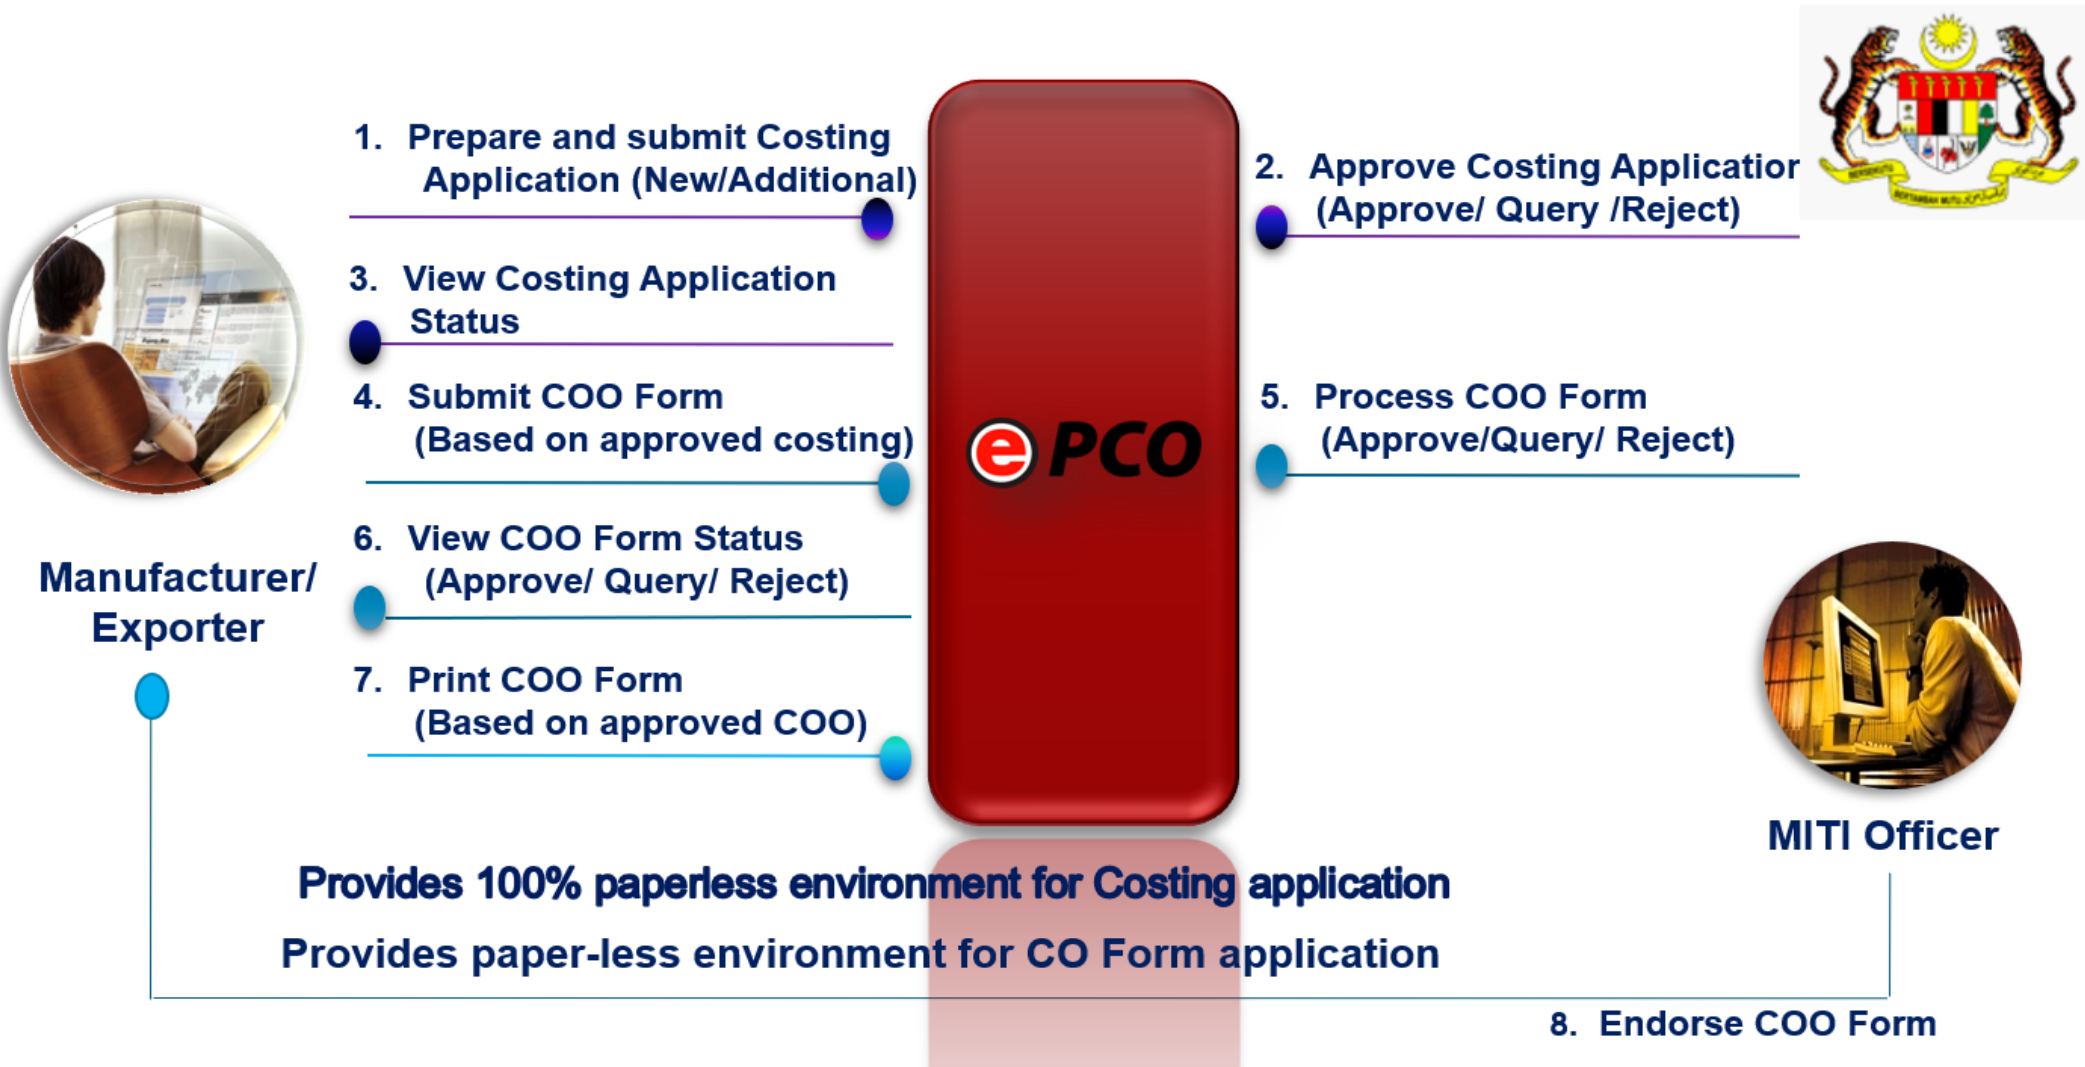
1. Prepare and submit Costing Application (New/Additional)

3. View Costing Application Status

4. Submit COO Form (Based on approved costing)

6. View COO Form Status (Approve/ Query/ Reject)

7. Print COO Form (Based on approved COO)

Manufacturer/ Exporter

ePCO

2. Approve Costing Applicatior (Approve/ Query /Reject)

5. Process COO Form (Approve/Query/ Reject)

MITI Officer

Provides 100% paperless environment for Costing application

Provides paper-less environment for CO Form application

8. Endorse COO Form